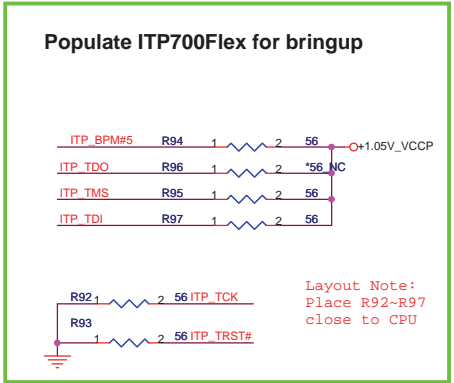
Populate ITP700Flex for bringup

ITP_BPM#5 R94 1 2 56 +1.05V_VCCP

ITP_TDO R96 1 2 *56 NC

ITP_TMS R95 1 2 56

ITP_TDI R97 1 2 56

R92 1 2 56 ITP_TCK

R93 1 2 56 ITP_TRST#

Layout Note:
Place R92~R97
close to CPU